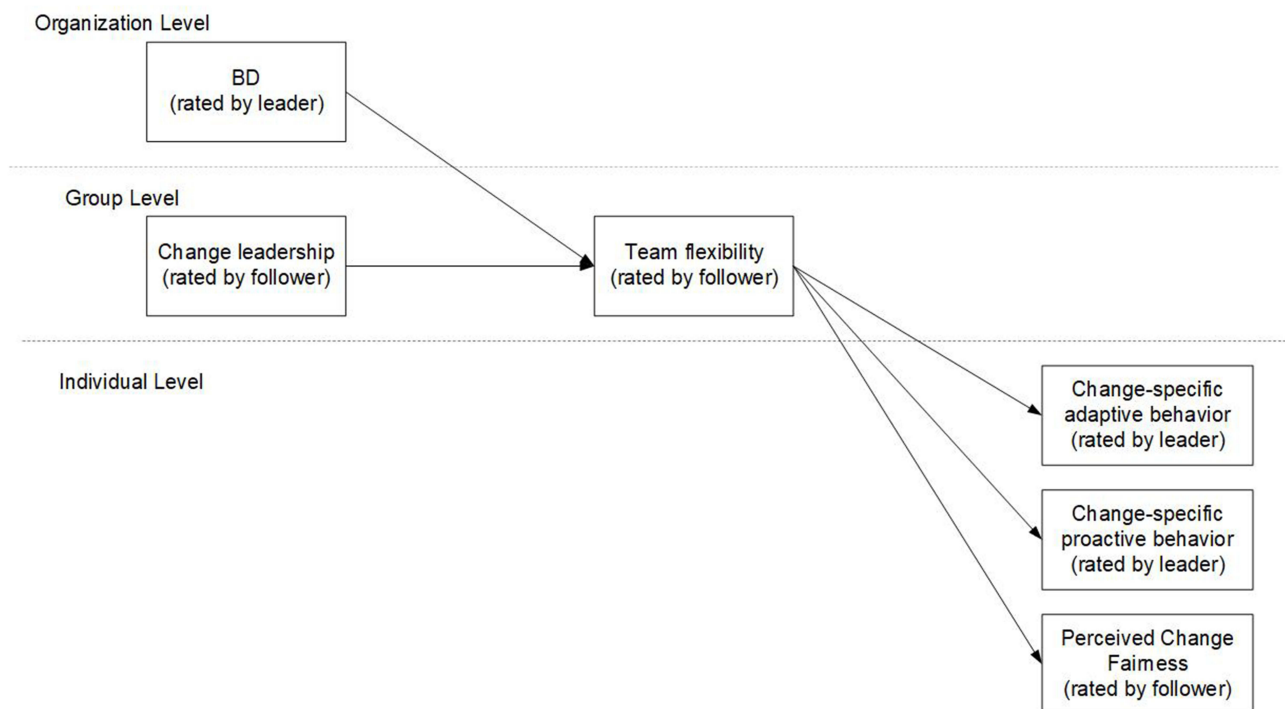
Organization Level

BD
(rated by leader)

Group Level

Change leadership
(rated by follower)

Team flexibility
(rated by follower)

Individual Level

Change-specific
adaptive behavior
(rated by leader)

Change-specific
proactive behavior
(rated by leader)

Perceived Change
Fairness
(rated by follower)